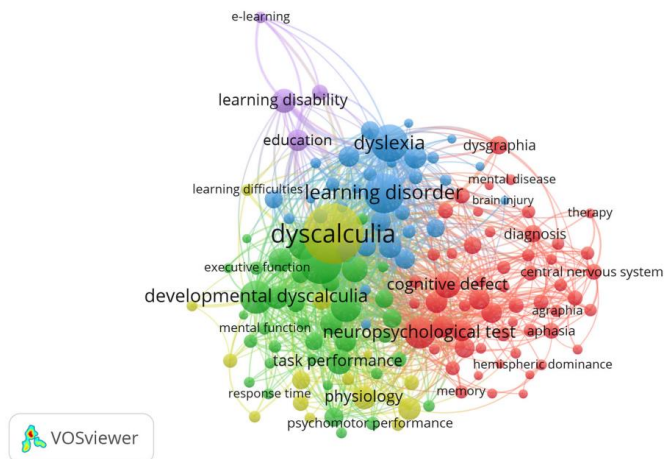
e-learning

learning disability

education

dyslexia

dysgraphia

learning difficulties

learning disorder

mental disease

brain injury

therapy

dyscalculia

diagnosis

executive function

central nervous system

cognitive defect

developmental dyscalculia

agraphia

mental function

neuropsychological test

aphasia

task performance

hemispheric dominance

response time

physiology

memory

psychomotor performance

VOSviewer